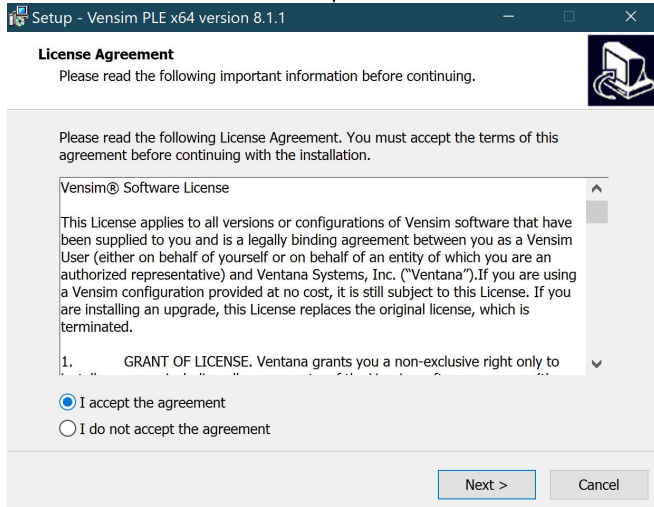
Setup - Vensim PLE x64 version 8.1.1

License Agreement

Please read the following important information before continuing.

Please read the following License Agreement. You must accept the terms of this agreement before continuing with the installation.

Vensim® Software License

This License applies to all versions or configurations of Vensim software that have been supplied to you and is a legally binding agreement between you as a Vensim User (either on behalf of yourself or on behalf of an entity of which you are an authorized representative) and Ventana Systems, Inc. ("Ventana").If you are using a Vensim configuration provided at no cost, it is still subject to this License. If you are installing an upgrade, this License replaces the original license, which is terminated.

1. GRANT OF LICENSE. Ventana grants you a non-exclusive right only to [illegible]

I accept the agreement

I do not accept the agreement

Next >

Cancel